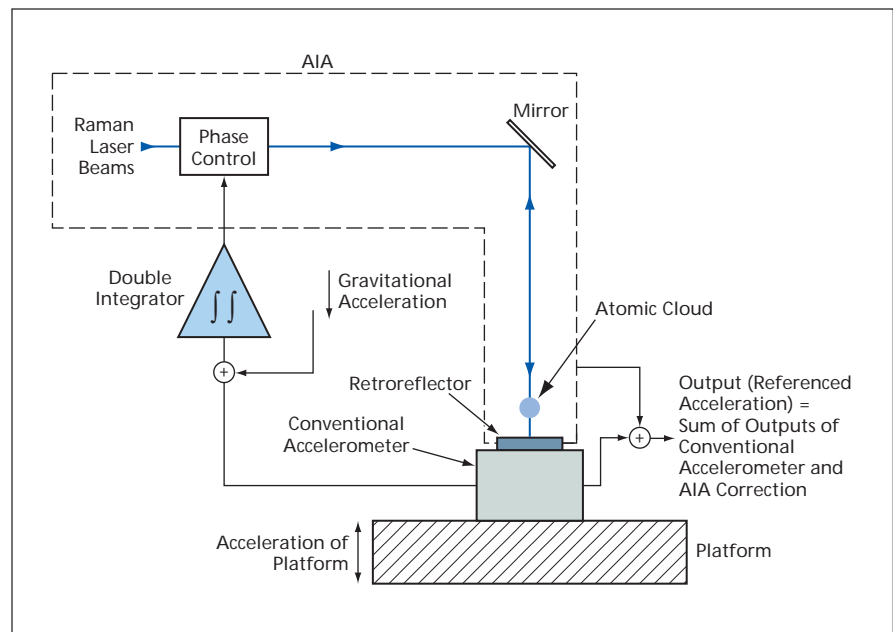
AIA

Raman Laser Beams

Phase Control

Mirror

Double Integrator

$\int\int$

Gravitational Acceleration

Atomic Cloud

+

Retroreflector

Conventional Accelerometer

+

Output (Referenced Acceleration) = Sum of Outputs of Conventional Accelerometer and AIA Correction

Acceleration of Platform

Platform